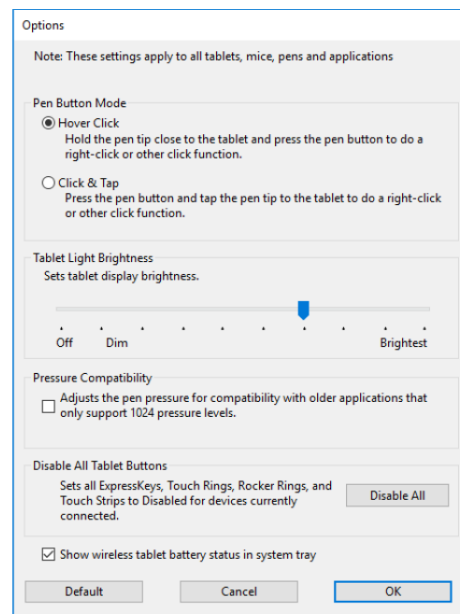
Options

Note: These settings apply to all tablets, mice, pens and applications

Pen Button Mode

Hover Click
Hold the pen tip close to the tablet and press the pen button to do a right-click or other click function.

Click & Tap
Press the pen button and tap the pen tip to the tablet to do a right-click or other click function.

Tablet Light Brightness
Sets tablet display brightness.

Off Dim Brightest

Pressure Compatibility
Adjusts the pen pressure for compatibility with older applications that only support 1024 pressure levels.

Disable All Tablet Buttons
Sets all ExpressKeys, Touch Rings, Rocker Rings, and Touch Strips to Disabled for devices currently connected.

Disable All

Show wireless tablet battery status in system tray

Default Cancel OK